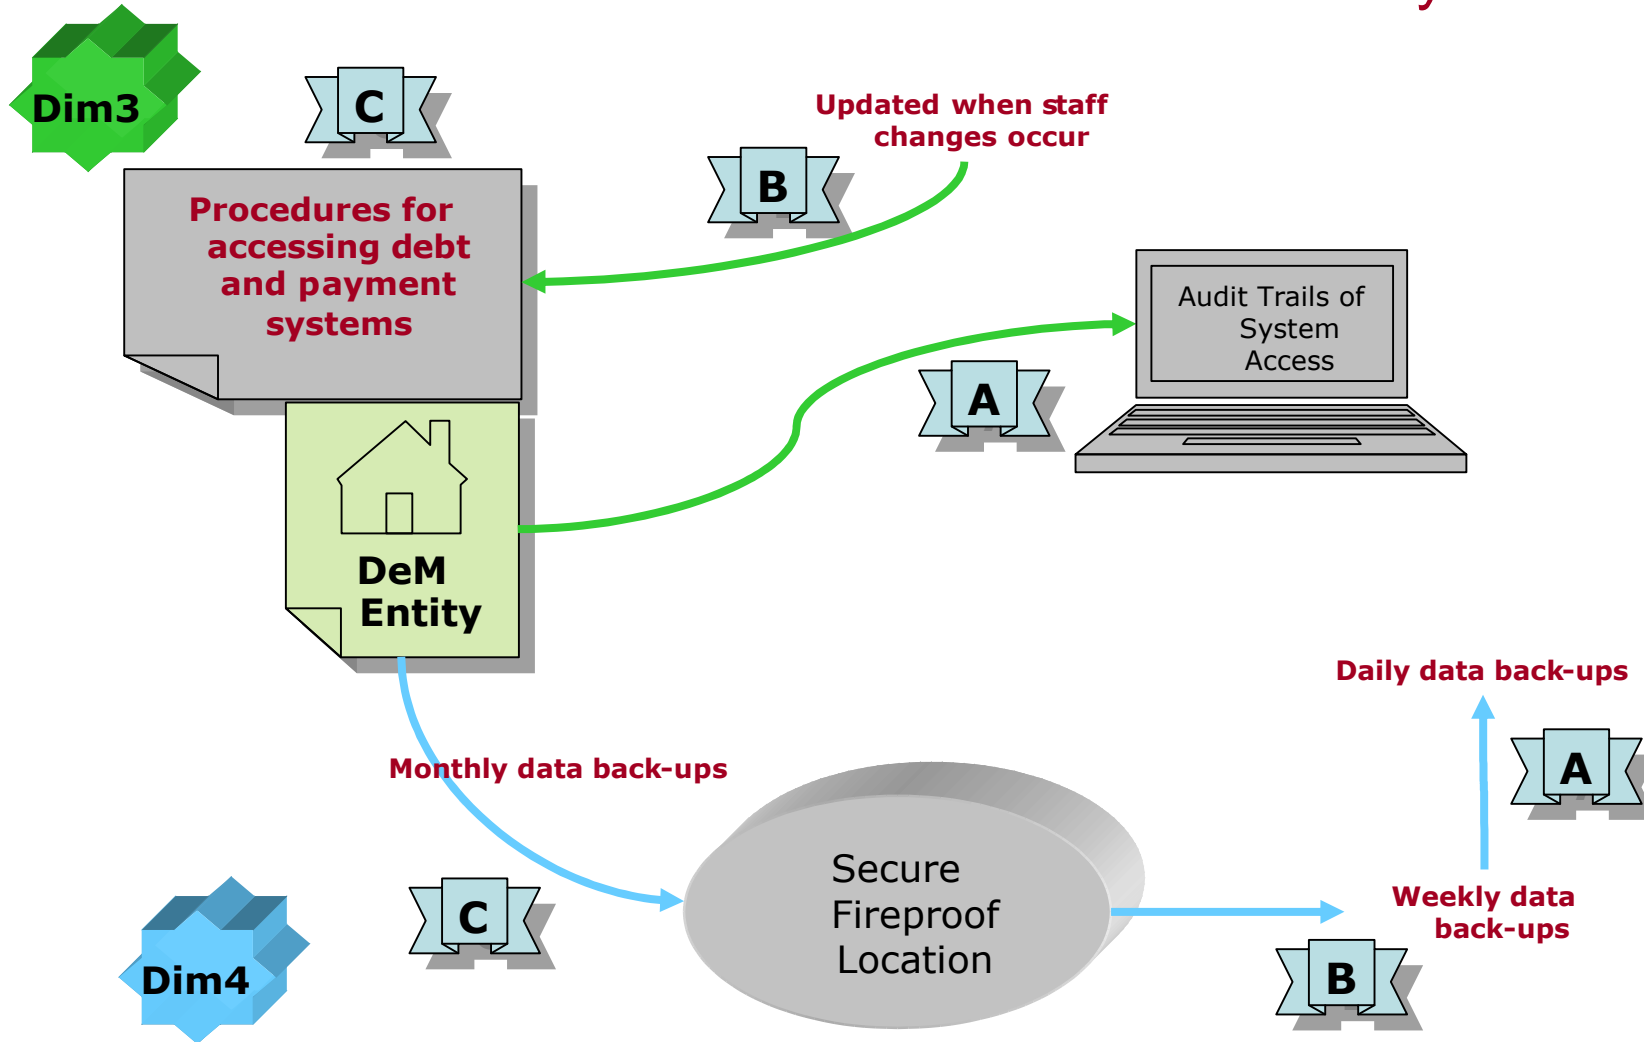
Dim3

C

Procedures for accessing debt and payment systems

B

Updated when staff changes occur

Audit Trails of System Access

A

DeM Entity

Daily data back-ups

A

Monthly data back-ups

Secure Fireproof Location

C

Weekly data back-ups

B

Dim4